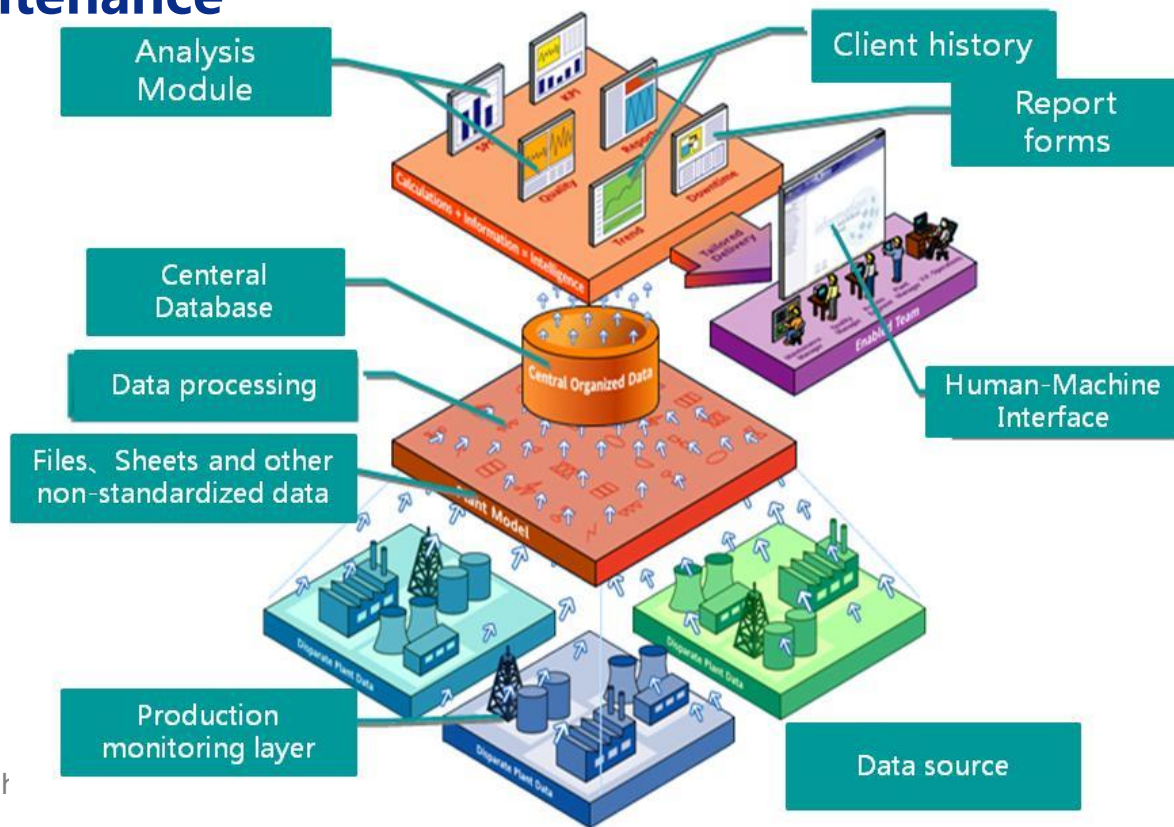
ntenance

Analysis Module

Client history

Report forms

SPC

KPI

Reports

Quality

Trend

Downtime

Calculations + Information = Intelligence

Tailored Delivery

Centeral Database

Central Organized Data

Enabled Team

Data processing

Human-Machine Interface

Files、Sheets and other non-standardized data

Plant Model

Disparate Plant Data

Disparate Plant Data

Disparate Plant Data

Production monitoring layer

Data source